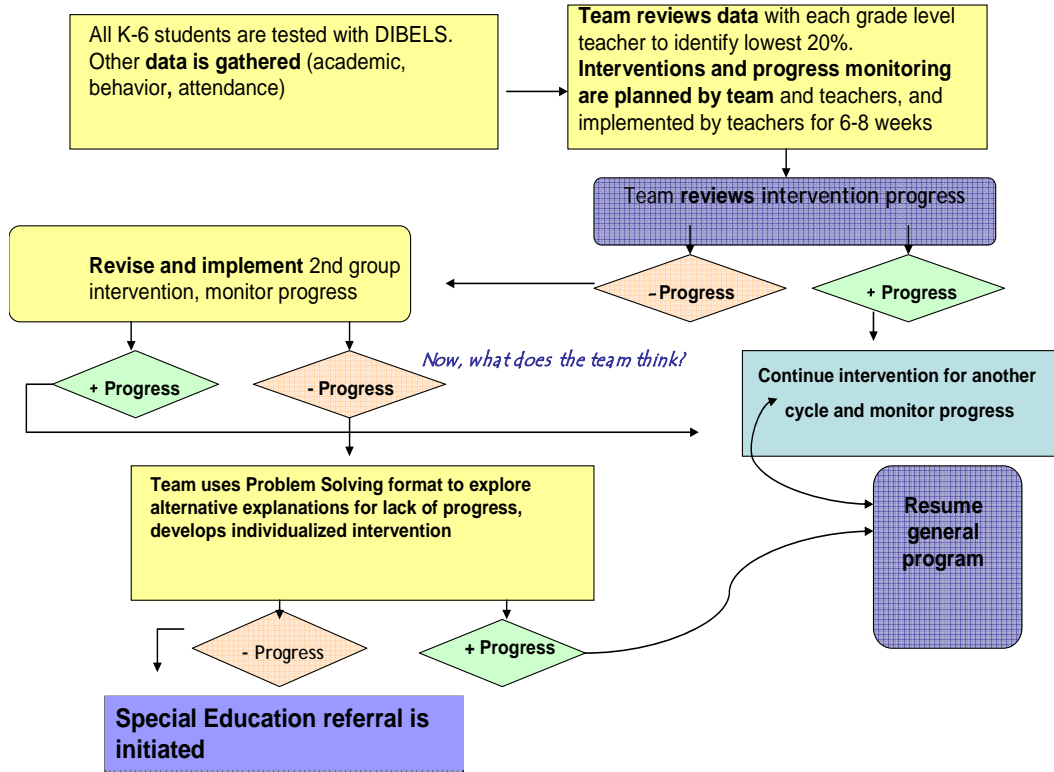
All K-6 students are tested with DIBELS. Other **data is gathered** (academic, behavior, attendance)

**Team reviews data** with each grade level teacher to identify lowest 20%. **Interventions and progress monitoring are planned by team** and teachers, and implemented by teachers for 6-8 weeks

Team **reviews** intervention progress

**Revise and implement** 2nd group intervention, monitor progress

– Progress

+ Progress

Now, what does the team think?

Continue intervention for another cycle and monitor progress

+ Progress

- Progress

Team uses Problem Solving format to explore alternative explanations for lack of progress, develops individualized intervention

Resume general program

- Progress

+ Progress

Special Education referral is initiated